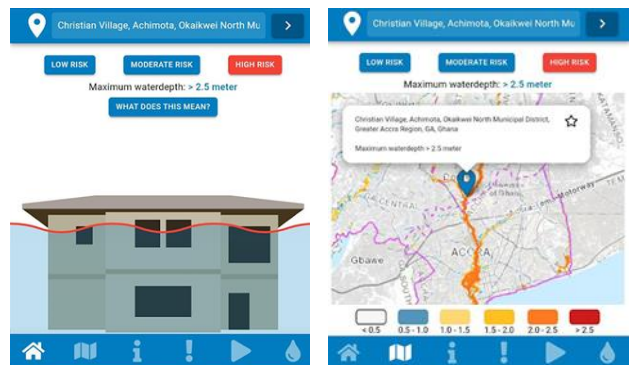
Christian Village, Achimota, Okaikwei North Mu

LOW RISK
MODERATE RISK
HIGH RISK

Maximum waterdepth: > 2.5 meter

WHAT DOES THIS MEAN?

Christian Village, Achimota, Okaikwei North Mu

LOW RISK
MODERATE RISK
HIGH RISK

Maximum waterdepth: > 2.5 meter

Christian Village, Achimota, Okaikwei North Municipal District, Greater Accra Region, GA, Ghana

Maximum waterdepth > 2.5 meter

Gbawe
ACCRA
Motorway

< 0.5
0.5 - 1.0
1.0 - 1.5
1.5 - 2.0
2.0 - 2.5
> 2.5